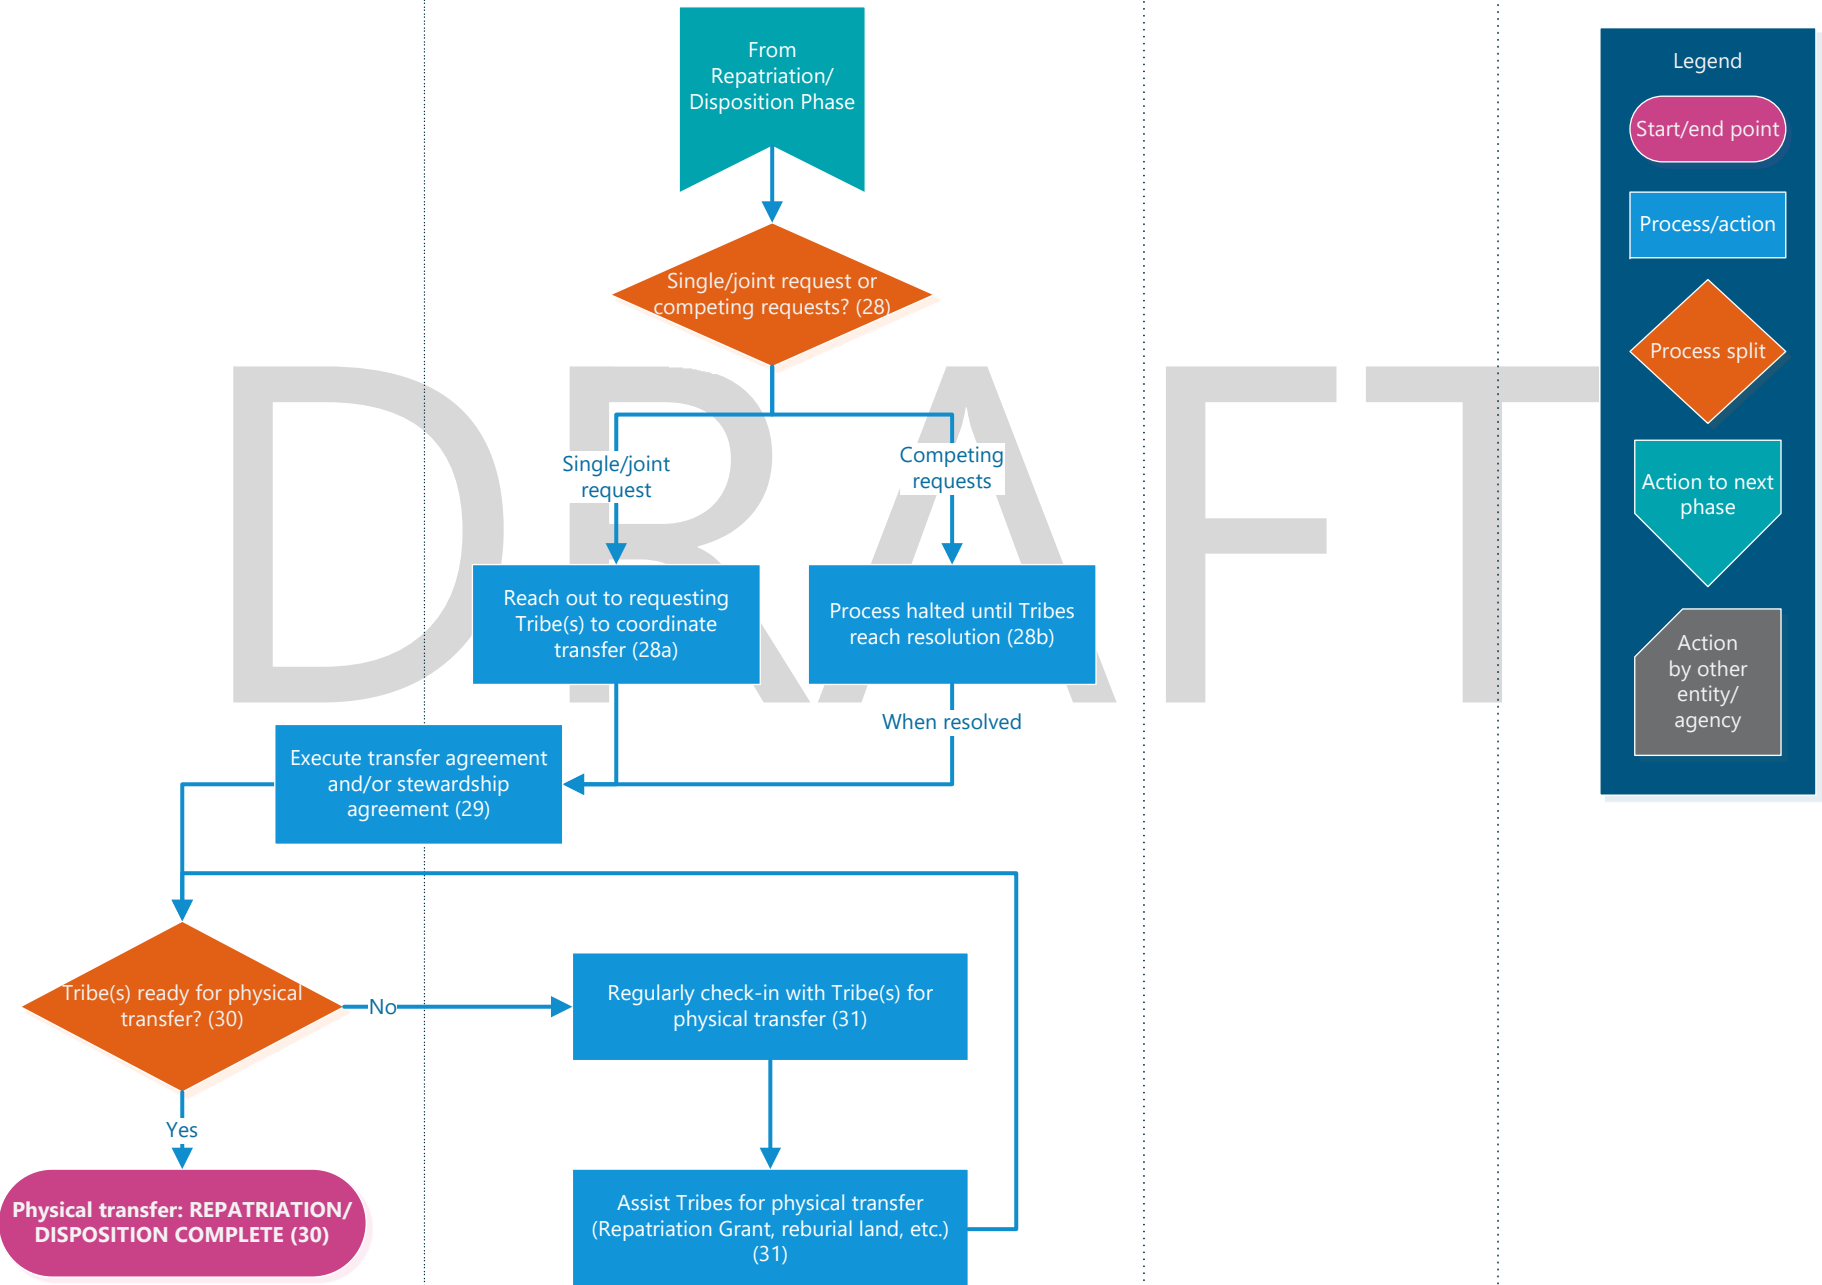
DRAFT

From Repatriation/ Disposition Phase

Single/joint request or competing requests? (28)

Single/joint request

Competing requests

Reach out to requesting Tribe(s) to coordinate transfer (28a)

Process halted until Tribes reach resolution (28b)

When resolved

Execute transfer agreement and/or stewardship agreement (29)

Tribe(s) ready for physical transfer? (30)

No

Regularly check-in with Tribe(s) for physical transfer (31)

Yes

Physical transfer: REPATRIATION/ DISPOSITION COMPLETE (30)

Assist Tribes for physical transfer (Repatriation Grant, rebuiral land, etc.) (31)

Legend

Start/end point

Process/action

Process split

Action to next phase

Action by other entity/ agency